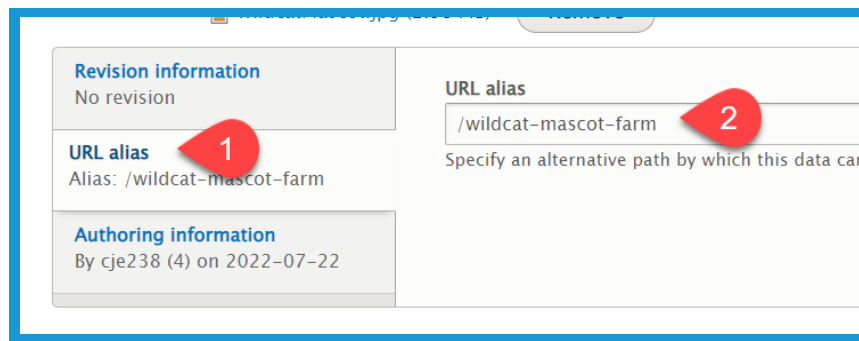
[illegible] Remove

Revision information
No revision

URL alias
Alias: /wildcat-mascot-farm

1

Authoring information
By cje238 (4) on 2022-07-22

URL alias
/wildcat-mascot-farm

2

Specify an alternative path by which this data ca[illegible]